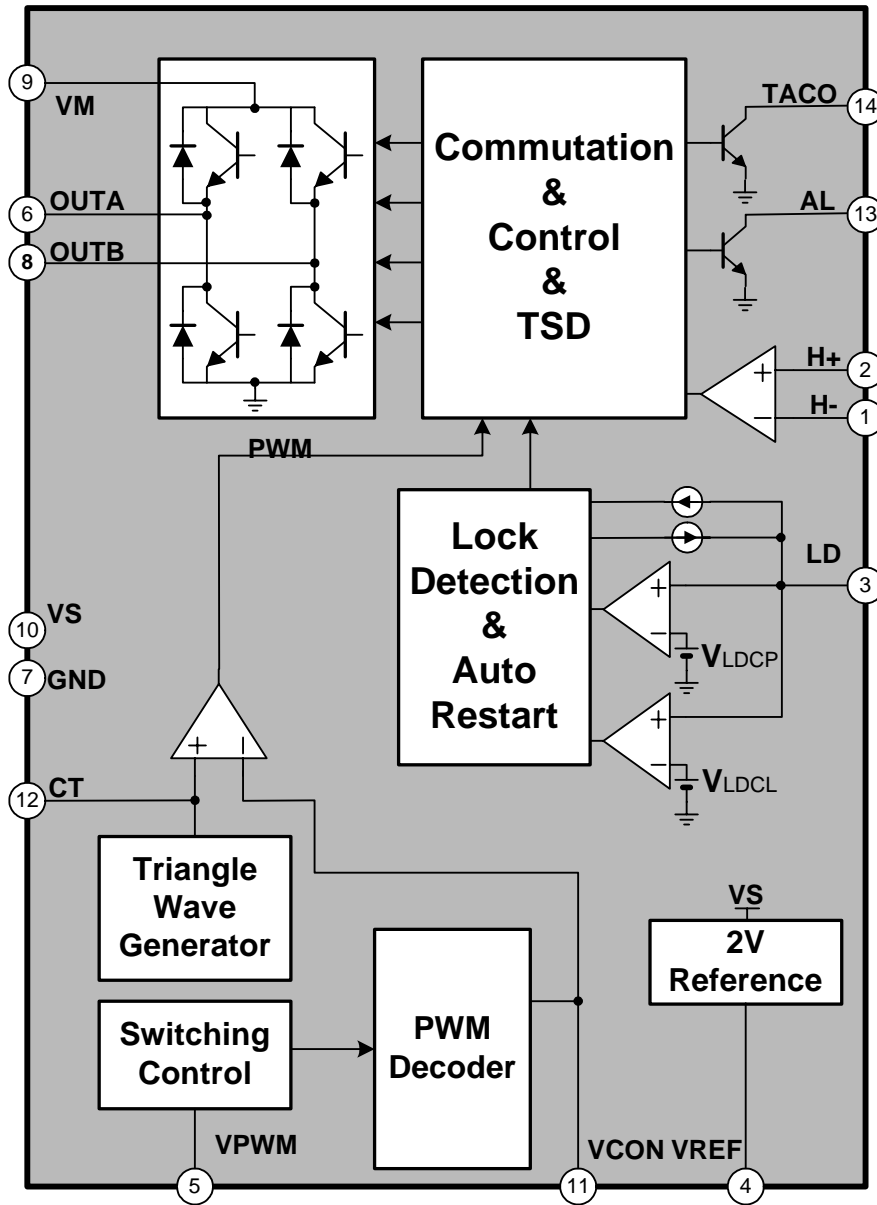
9 VM

6 OUTA

8 OUTB

Commutation & Control & TSD

TACO 14

AL 13

H+ 2

H- 1

PWM

Lock Detection & Auto Restart

LD 3

10 VS

7 GND

$V_{LDCP}$

$V_{LDCL}$

12 CT

Triangle Wave Generator

VS

2V Reference

Switching Control

PWM Decoder

VPWM

VCON VREF

5

11

4